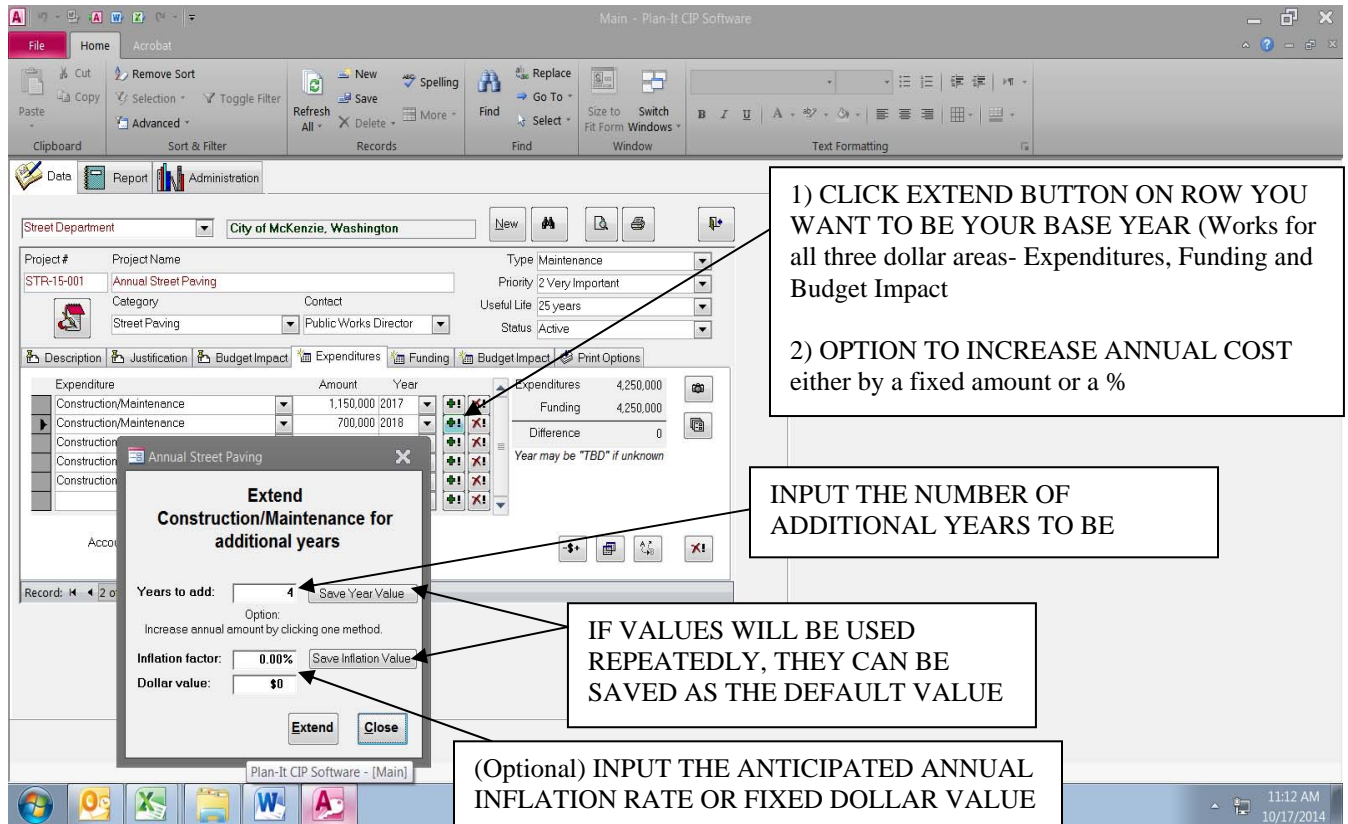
Main - Plan-It CIP Software

File Home Acrobat

Cut Copy Paste Clipboard
Remove Sort Selection Toggle Filter Advanced Sort & Filter
Refresh All New Save Delete Spelling More Records
Find Replace Go To Select Find
Size to Fit Form Switch Windows Window
Text Formatting

Data Report Administration

Street Department City of McKenzie, Washington New

Project # Project Name Type Maintenance
STR-15-001 Annual Street Paving Priority 2 Very Important
Category Contact Useful Life 25 years
Street Paving Public Works Director Status Active

Description Justification Budget Impact Expenditures Funding Budget Impact Print Options

| Expenditure | Amount | Year |
|---|---|---|
| Construction/Maintenance | 1,150,000 | 2017 |
| Construction/Maintenance | 700,000 | 2018 |
| Construction | | |
| Construction | | |
| Construction | | |

Expenditures 4,250,000
Funding 4,250,000
Difference 0
Year may be "TBD" if unknown

Accou

Record: 2 of

Annual Street Paving

Extend Construction/Maintenance for additional years

Years to add: 4 Save Year Value
Option:
Increase annual amount by clicking one method.
Inflation factor: 0.00% Save Inflation Value
Dollar value: $0

Extend Close

Plan-It CIP Software - [Main]

1) CLICK EXTEND BUTTON ON ROW YOU WANT TO BE YOUR BASE YEAR (Works for all three dollar areas- Expenditures, Funding and Budget Impact

2) OPTION TO INCREASE ANNUAL COST either by a fixed amount or a %

INPUT THE NUMBER OF ADDITIONAL YEARS TO BE

IF VALUES WILL BE USED REPEATEDLY, THEY CAN BE SAVED AS THE DEFAULT VALUE

(Optional) INPUT THE ANTICIPATED ANNUAL INFLATION RATE OR FIXED DOLLAR VALUE

11:12 AM 10/17/2014